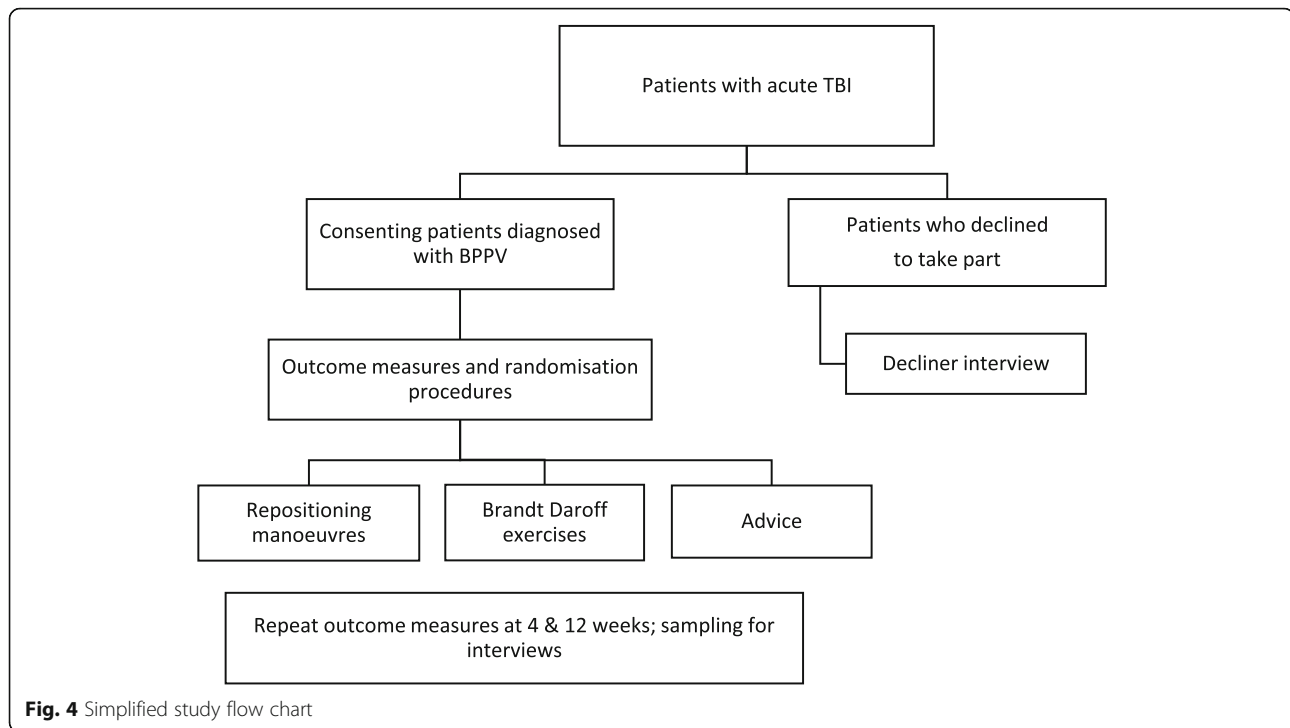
Patients with acute TBI

Consenting patients diagnosed with BPPV

Patients who declined to take part

Outcome measures and randomisation procedures

Decliner interview

Repositioning manoeuvres

Brandt Daroff exercises

Advice

Repeat outcome measures at 4 & 12 weeks; sampling for interviews

**Fig. 4** Simplified study flow chart